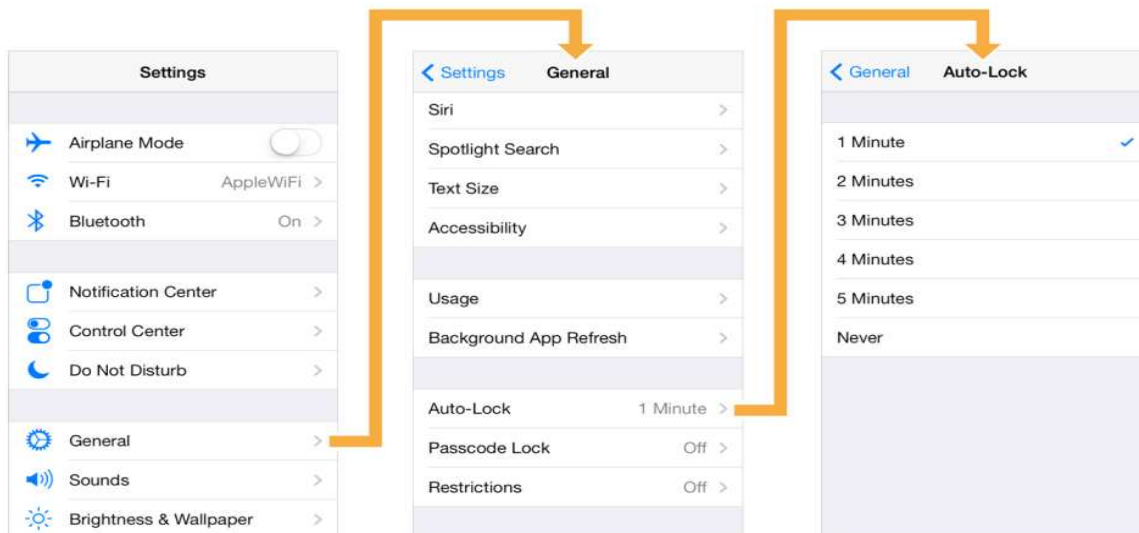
Settings

Airplane Mode
Wi-Fi AppleWiFi >
Bluetooth On >

Notification Center >
Control Center >
Do Not Disturb >

General >
Sounds >
Brightness & Wallpaper >

< Settings General

Siri >
Spotlight Search >
Text Size >
Accessibility >

Usage >
Background App Refresh >

Auto-Lock 1 Minute >
Passcode Lock Off >
Restrictions Off >

< General Auto-Lock

1 Minute ✓
2 Minutes
3 Minutes
4 Minutes
5 Minutes
Never